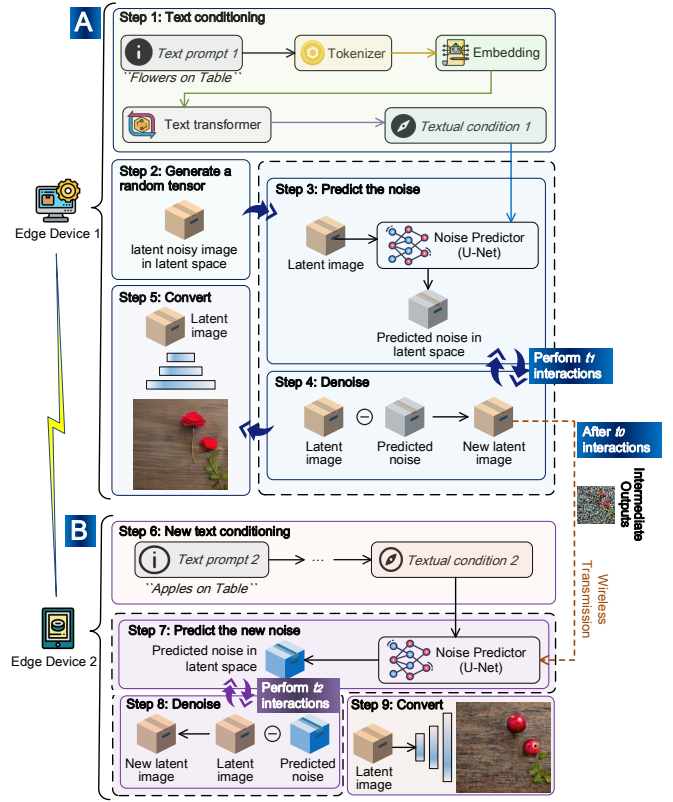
A

Step 1: Text conditioning

Text prompt 1

``Flowers on Table``

Tokenizer

Embedding

Text transformer

Textual condition 1

Edge Device 1

Step 2: Generate a random tensor

latent noisy image in latent space

Step 3: Predict the noise

Latent image

Noise Predictor (U-Net)

Predicted noise in latent space

Perform $t_1$ interactions

Step 5: Convert

Latent image

Step 4: Denoise

Latent image

Predicted noise

New latent image

After $t_0$ interactions

Intermediate Outputs

Wireless Transmission

B

Step 6: New text conditioning

Text prompt 2

···

Textual condition 2

``Apples on Table``

Edge Device 2

Step 7: Predict the new noise

Predicted noise in latent space

Noise Predictor (U-Net)

Perform $t_2$ interactions

Step 8: Denoise

New latent image

Latent image

Predicted noise

Step 9: Convert

Latent image